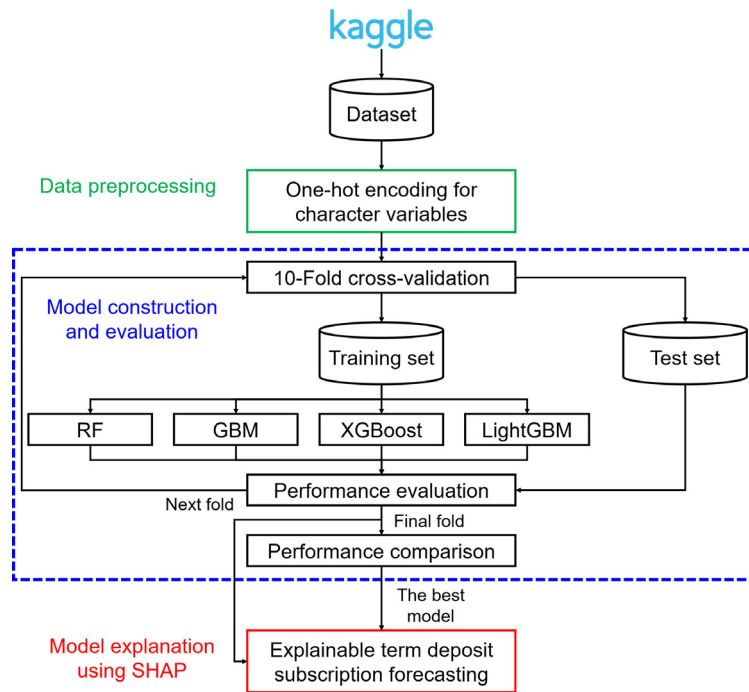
kaggle

Dataset

Data preprocessing

One-hot encoding for character variables

Model construction and evaluation

10-Fold cross-validation

Training set

Test set

RF

GBM

XGBoost

LightGBM

Next fold

Performance evaluation

Final fold

Performance comparison

The best model

Model explanation using SHAP

Explainable term deposit subscription forecasting